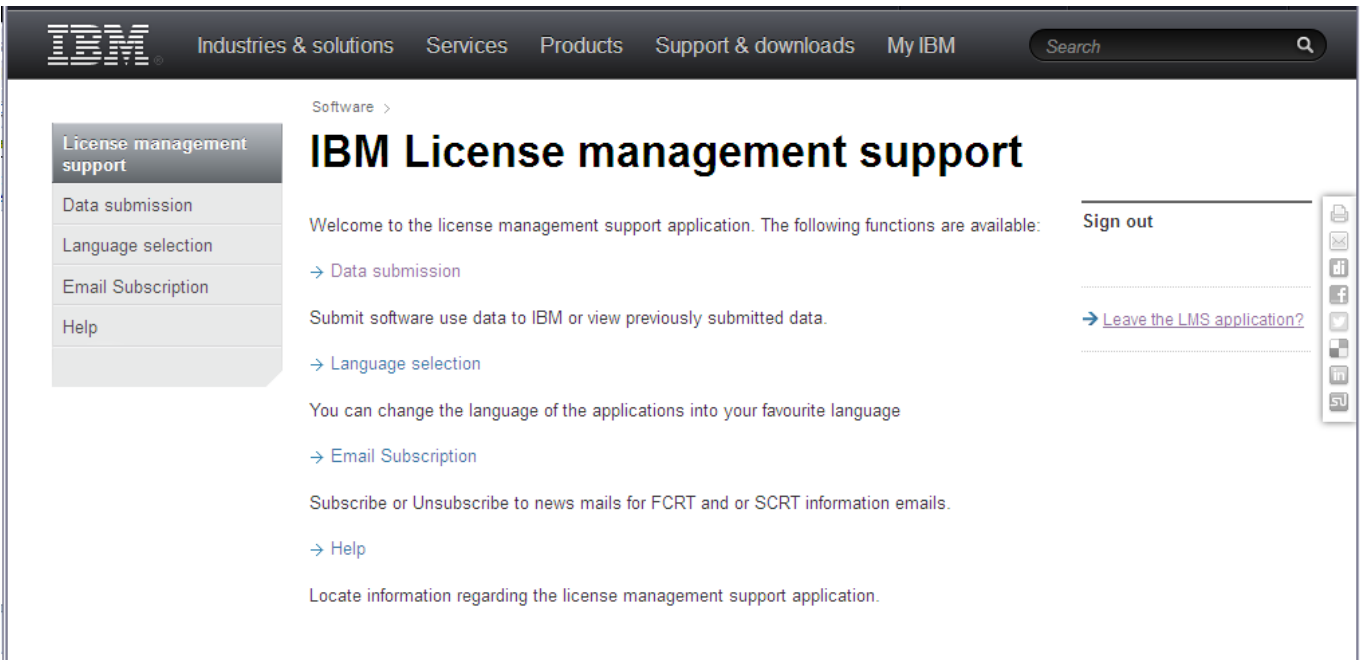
IBM Industries & solutions Services Products Support & downloads My IBM Search

License management support
Data submission
Language selection
Email Subscription
Help

Software >

IBM License management support

Welcome to the license management support application. The following functions are available:

→ Data submission

Submit software use data to IBM or view previously submitted data.

→ Language selection

You can change the language of the applications into your favourite language

→ Email Subscription

Subscribe or Unsubscribe to news mails for FCRT and or SCRT information emails.

→ Help

Locate information regarding the license management support application.

Sign out

→ Leave the LMS application?